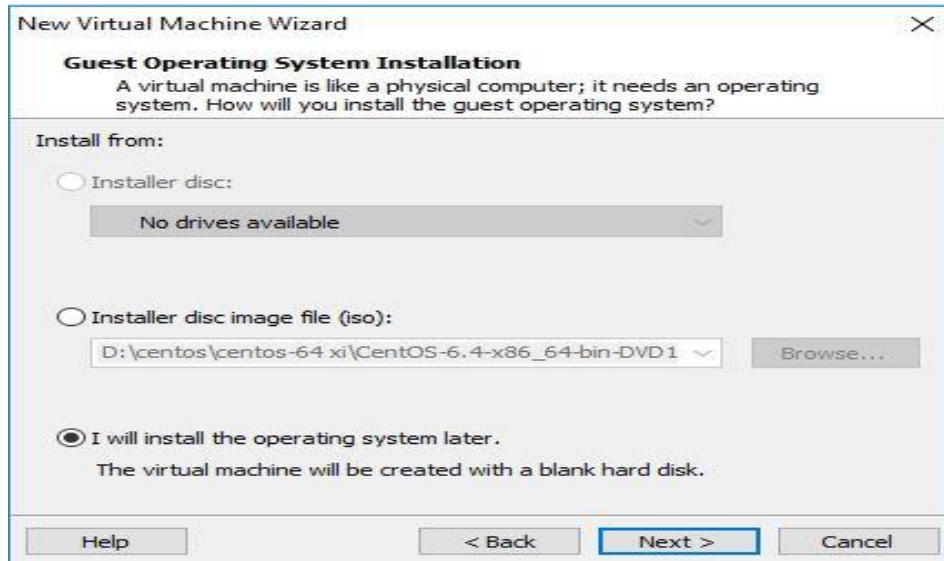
New Virtual Machine Wizard

Guest Operating System Installation
A virtual machine is like a physical computer; it needs an operating system. How will you install the guest operating system?

Install from:

Installer disc:

No drives available

Installer disc image file (iso):

D:\centos\centos-64 xi\CentOS-6.4-x86_64-bin-DVD1

Browse...

I will install the operating system later.

The virtual machine will be created with a blank hard disk.

Help

< Back

Next >

Cancel